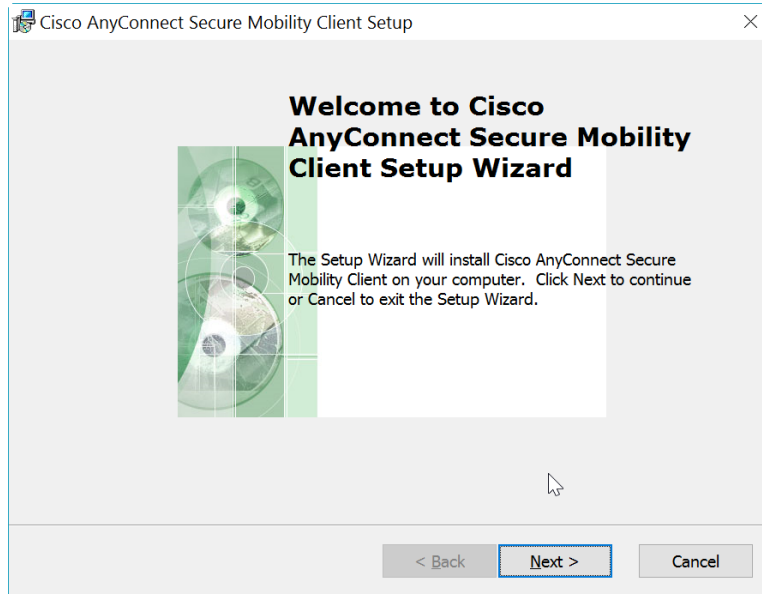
Cisco AnyConnect Secure Mobility Client Setup

Welcome to Cisco AnyConnect Secure Mobility Client Setup Wizard

The Setup Wizard will install Cisco AnyConnect Secure Mobility Client on your computer. Click Next to continue or Cancel to exit the Setup Wizard.

< Back

Next >

Cancel